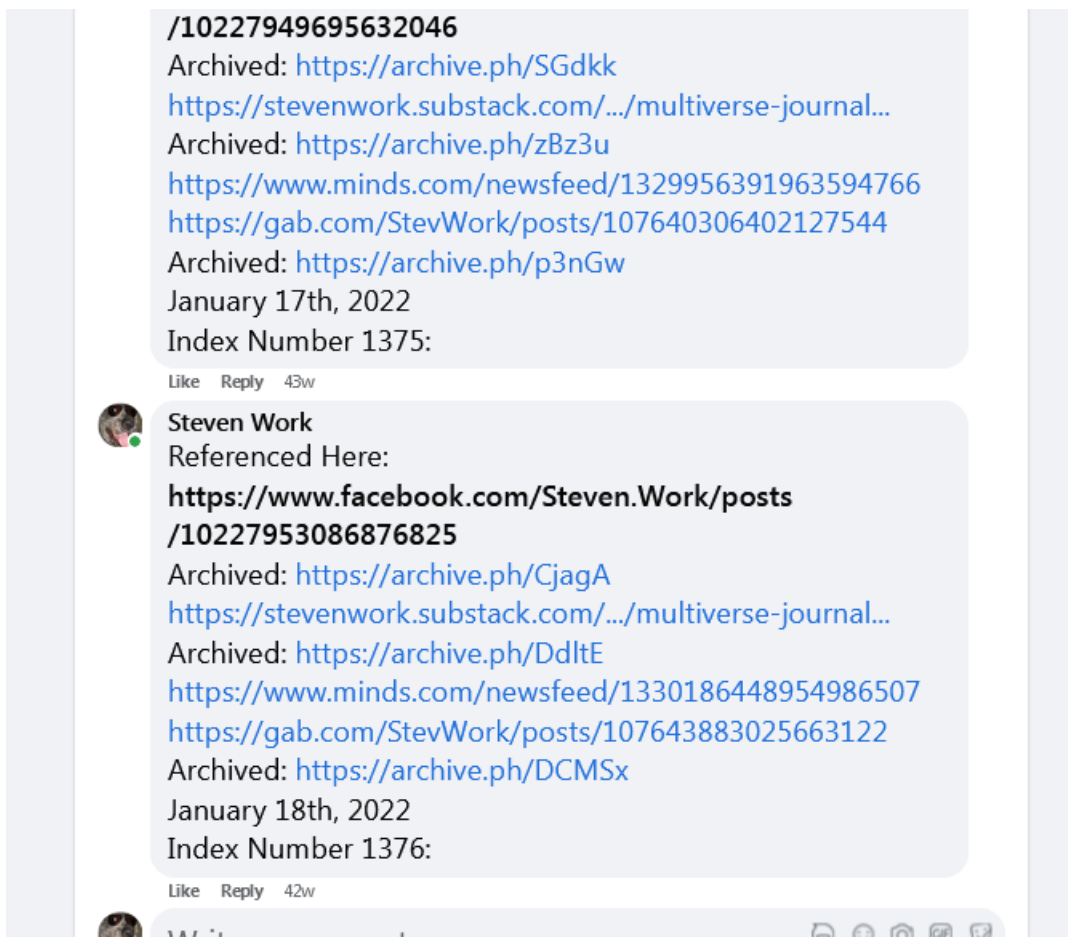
/10227949695632046
Archived: https://archive.ph/SGdkk
https://stevenwork.substack.com/.../multiverse-journal...
Archived: https://archive.ph/zBz3u
https://www.minds.com/newsfeed/1329956391963594766
https://gab.com/StevWork/posts/107640306402127544
Archived: https://archive.ph/p3nGw
January 17th, 2022
Index Number 1375:

Like Reply 43w

Steven Work
Referenced Here:
https://www.facebook.com/Steven.Work/posts/10227953086876825
Archived: https://archive.ph/CjagA
https://stevenwork.substack.com/.../multiverse-journal...
Archived: https://archive.ph/DdltE
https://www.minds.com/newsfeed/1330186448954986507
https://gab.com/StevWork/posts/107643883025663122
Archived: https://archive.ph/DCMSx
January 18th, 2022
Index Number 1376:

Like Reply 42w

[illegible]